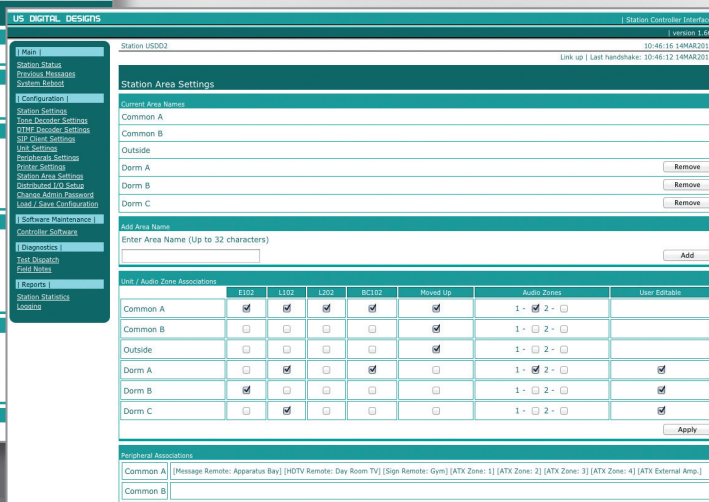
US DIGITAL DESIGNS | Station Controller Interfac

| version 1.6

| Main |
Station Status
Previous Messages
System Reboot

| Configuration |
Station Settings
Tone Decoder Settings
DTMF Decoder Settings
SIP Client Settings
Unit Settings
Peripherals Settings
Printer Settings
Station Area Settings
Distributed I/O Setup
Change Admin Password
Load / Save Configuration

| Software Maintenance |
Controller Software

| Diagnostics |
Test Dispatch
Field Notes

| Reports |
Station Statistics
Logging

Station USDD2
10:46:16 14MAR201
Link up | Last handshake: 10:46:12 14MAR201

Station Area Settings

Current Area Names
Common A
Common B
Outside
Dorm A Remove
Dorm B Remove
Dorm C Remove

Add Area Name
Enter Area Name (Up to 32 characters)
Add

Unit / Audio Zone Associations

| | E102 | L102 | L202 | BC102 | Moved Up | Audio Zones | User Editable |
|---|---|---|---|---|---|---|---|
| Common A | ☑ | ☑ | ☑ | ☑ | ☑ | 1 - ☑ 2 - ☐ | |
| Common B | ☐ | ☐ | ☐ | ☐ | ☑ | 1 - ☐ 2 - ☐ | |
| Outside | ☐ | ☐ | ☐ | ☐ | ☑ | 1 - ☐ 2 - ☐ | |
| Dorm A | ☐ | ☑ | ☐ | ☑ | ☐ | 1 - ☑ 2 - ☐ | ☑ |
| Dorm B | ☑ | ☐ | ☐ | ☐ | ☐ | 1 - ☐ 2 - ☐ | ☑ |
| Dorm C | ☐ | ☑ | ☐ | ☐ | ☐ | 1 - ☐ 2 - ☐ | ☑ |

Apply

Peripheral Associations
Common A [Message Remote: Apparatus Bay] [HDTV Remote: Day Room TV] [Sign Remote: Gym] [ATX Zone: 1] [ATX Zone: 2] [ATX Zone: 3] [ATX Zone: 4] [ATX External Amp.]
Common B